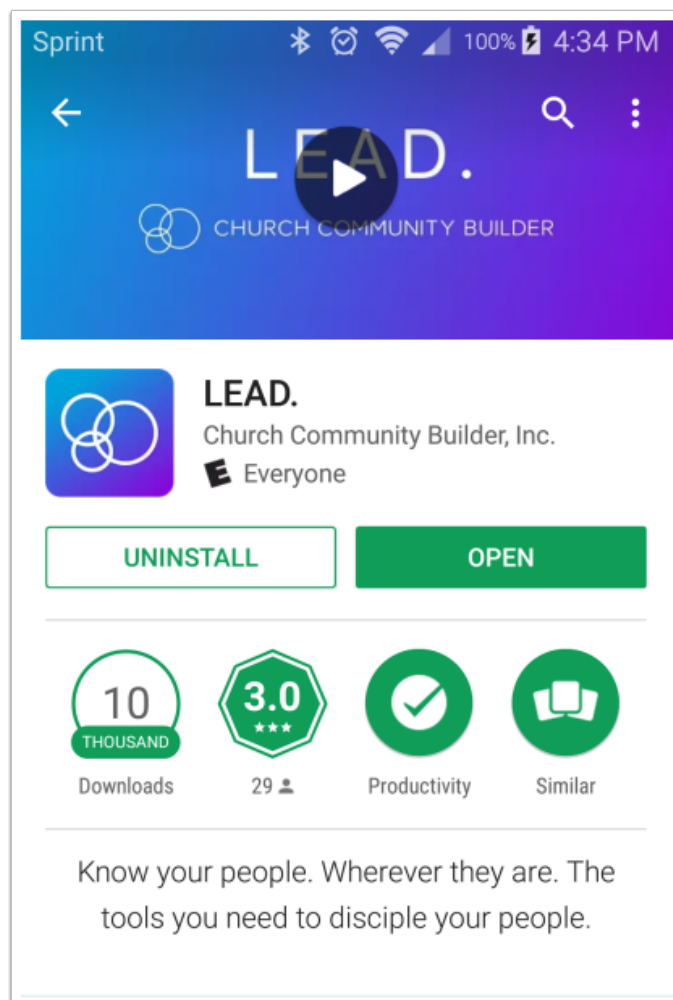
Sprint 100% 4:34 PM

LEAD.
CHURCH COMMUNITY BUILDER

LEAD.
Church Community Builder, Inc.
E Everyone

UNINSTALL
OPEN

10
THOUSAND
Downloads

3.0
★★★
29

Productivity

Similar

Know your people. Wherever they are. The tools you need to disciple your people.